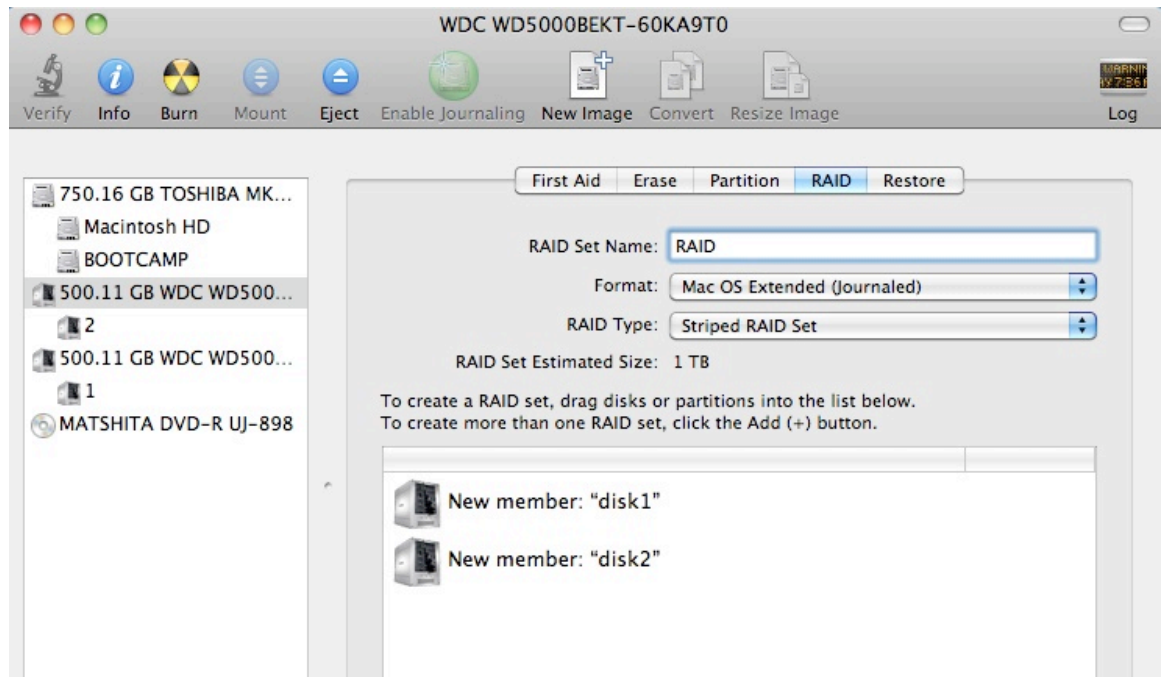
WDC WD5000BEKT-60KA9T0

Verify Info Burn Mount Eject Enable Journaling New Image Convert Resize Image

WARNIN
Log

750.16 GB TOSHIBA MK...
Macintosh HD
BOOTCAMP
500.11 GB WDC WD500...
2
500.11 GB WDC WD500...
1
MATSHITA DVD-R UJ-898

First Aid Erase Partition RAID Restore

RAID Set Name: RAID
Format: Mac OS Extended (Journaled)
RAID Type: Striped RAID Set
RAID Set Estimated Size: 1 TB

To create a RAID set, drag disks or partitions into the list below.
To create more than one RAID set, click the Add (+) button.

New member: "disk1"
New member: "disk2"